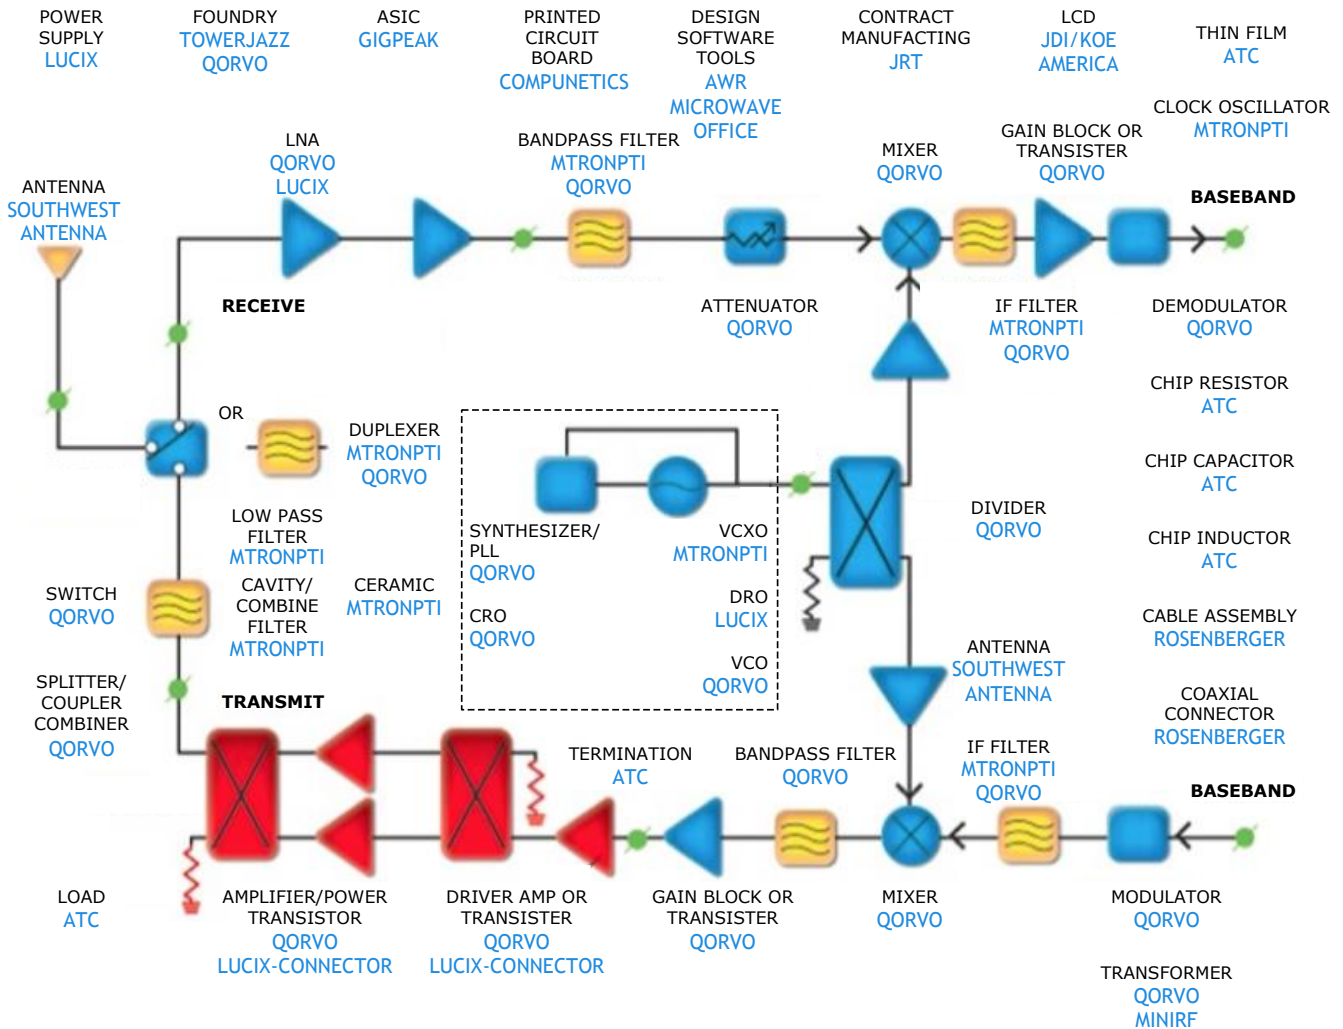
POWER SUPPLY
LUCIX

FOUNDRY
TOWERJAZZ
QORVO

ASIC
GIGPEAK

PRINTED CIRCUIT BOARD
COMPUNETICS

DESIGN SOFTWARE TOOLS
AWR MICROWAVE OFFICE

CONTRACT MANUFACTING
JRT

LCD
JDI/KOE AMERICA

THIN FILM
ATC

CLOCK OSCILLATOR
MTRONPTI

ANTENNA
SOUTHWEST ANTENNA

LNA
QORVO
LUCIX

BANDPASS FILTER
MTRONPTI
QORVO

MIXER
QORVO

GAIN BLOCK OR TRANSISTER
QORVO

BASEBAND

RECEIVE

ATTENUATOR
QORVO

IF FILTER
MTRONPTI
QORVO

DEMODULATOR
QORVO

CHIP RESISTOR
ATC

OR

DUPLEXER
MTRONPTI
QORVO

CHIP CAPACITOR
ATC

SYNTHESIZER/ PLL
QORVO

VCXO
MTRONPTI

DIVIDER
QORVO

LOW PASS FILTER
MTRONPTI

CHIP INDUCTOR
ATC

SWITCH
QORVO

CAVITY/ COMBINE FILTER
MTRONPTI

CERAMIC
MTRONPTI

CRO
QORVO

DRO
LUCIX

CABLE ASSEMBLY
ROSENBERGER

VCO
QORVO

ANTENNA
SOUTHWEST ANTENNA

SPLITTER/ COUPLER COMBINER
QORVO

TRANSMIT

COAXIAL CONNECTOR
ROSENBERGER

TERMINATION
ATC

BANDPASS FILTER
QORVO

IF FILTER
MTRONPTI
QORVO

BASEBAND

LOAD
ATC

AMPLIFIER/POWER TRANSISTOR
QORVO
LUCIX-CONNECTOR

DRIVER AMP OR TRANSISTER
QORVO
LUCIX-CONNECTOR

GAIN BLOCK OR TRANSISTER
QORVO

MIXER
QORVO

MODULATOR
QORVO

TRANSFORMER
QORVO
MINIRF